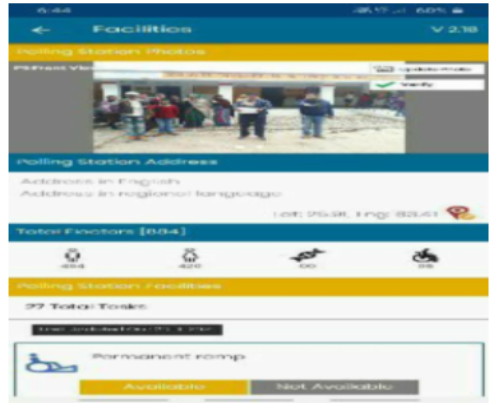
6:44 60%

← Facilities V 2.18

Polling Station Photos

PS Front View

Update Photo

Verify

Polling Station Address

Address in English
Address in regional language

Lat: 25.58, Lng: 83.41

Total Electors [804]

404 | 400 | 00 | 05

Polling Station Facilities

27 Total Tasks

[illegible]

Permanent ramp

Available | Not Available